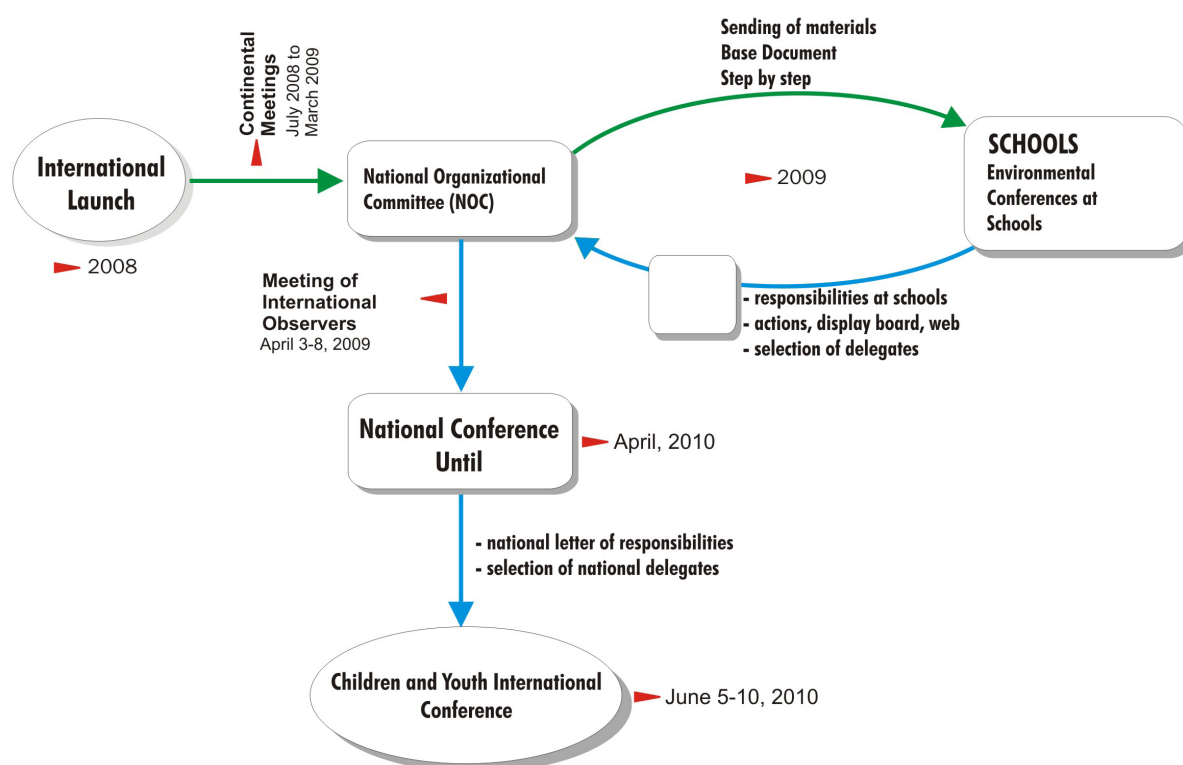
International Launch

2008

Continental Meetings
July 2008 to March 2009

National Organizational Committee (NOC)

Sending of materials
Base Document
Step by step

2009

SCHOOLS
Environmental Conferences at Schools

- responsibilities at schools
- actions, display board, web
- selection of delegates

Meeting of International Observers
April 3-8, 2009

National Conference Until

April, 2010

- national letter of responsibilities
- selection of national delegates

Children and Youth International Conference

June 5-10, 2010